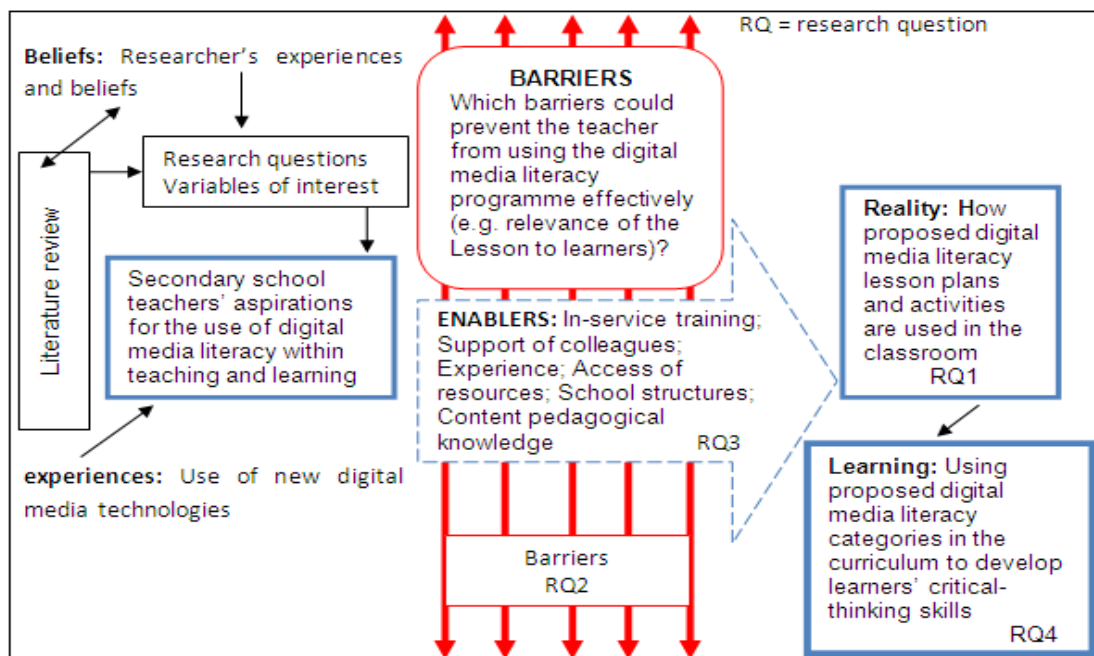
RQ = research question

**Beliefs:** Researcher's experiences and beliefs

Literature review

Research questions
Variables of interest

Secondary school teachers' aspirations for the use of digital media literacy within teaching and learning

**experiences:** Use of new digital media technologies

**BARRIERS**
Which barriers could prevent the teacher from using the digital media literacy programme effectively (e.g. relevance of the Lesson to learners)?

**ENABLERS:** In-service training; Support of colleagues; Experience; Access of resources; School structures; Content pedagogical knowledge RQ3

Barriers
RQ2

**Reality: H**ow proposed digital media literacy lesson plans and activities are used in the classroom
RQ1

**Learning:** Using proposed digital media literacy categories in the curriculum to develop learners' critical-thinking skills
RQ4